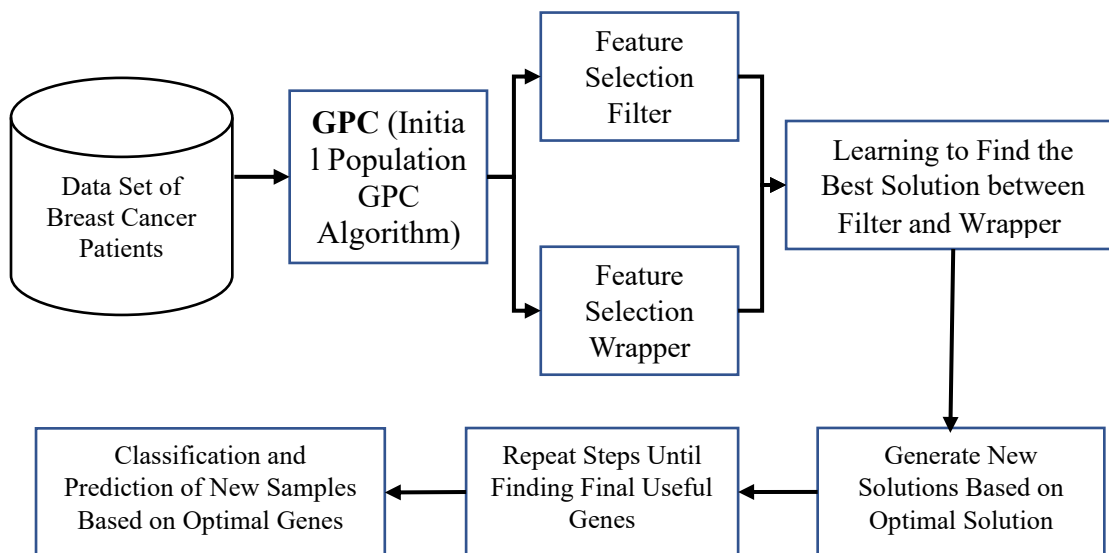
Data Set of Breast Cancer Patients

GPC (Initia l Population GPC Algorithm)

Feature Selection Filter

Feature Selection Wrapper

Learning to Find the Best Solution between Filter and Wrapper

Generate New Solutions Based on Optimal Solution

Repeat Steps Until Finding Final Useful Genes

Classification and Prediction of New Samples Based on Optimal Genes